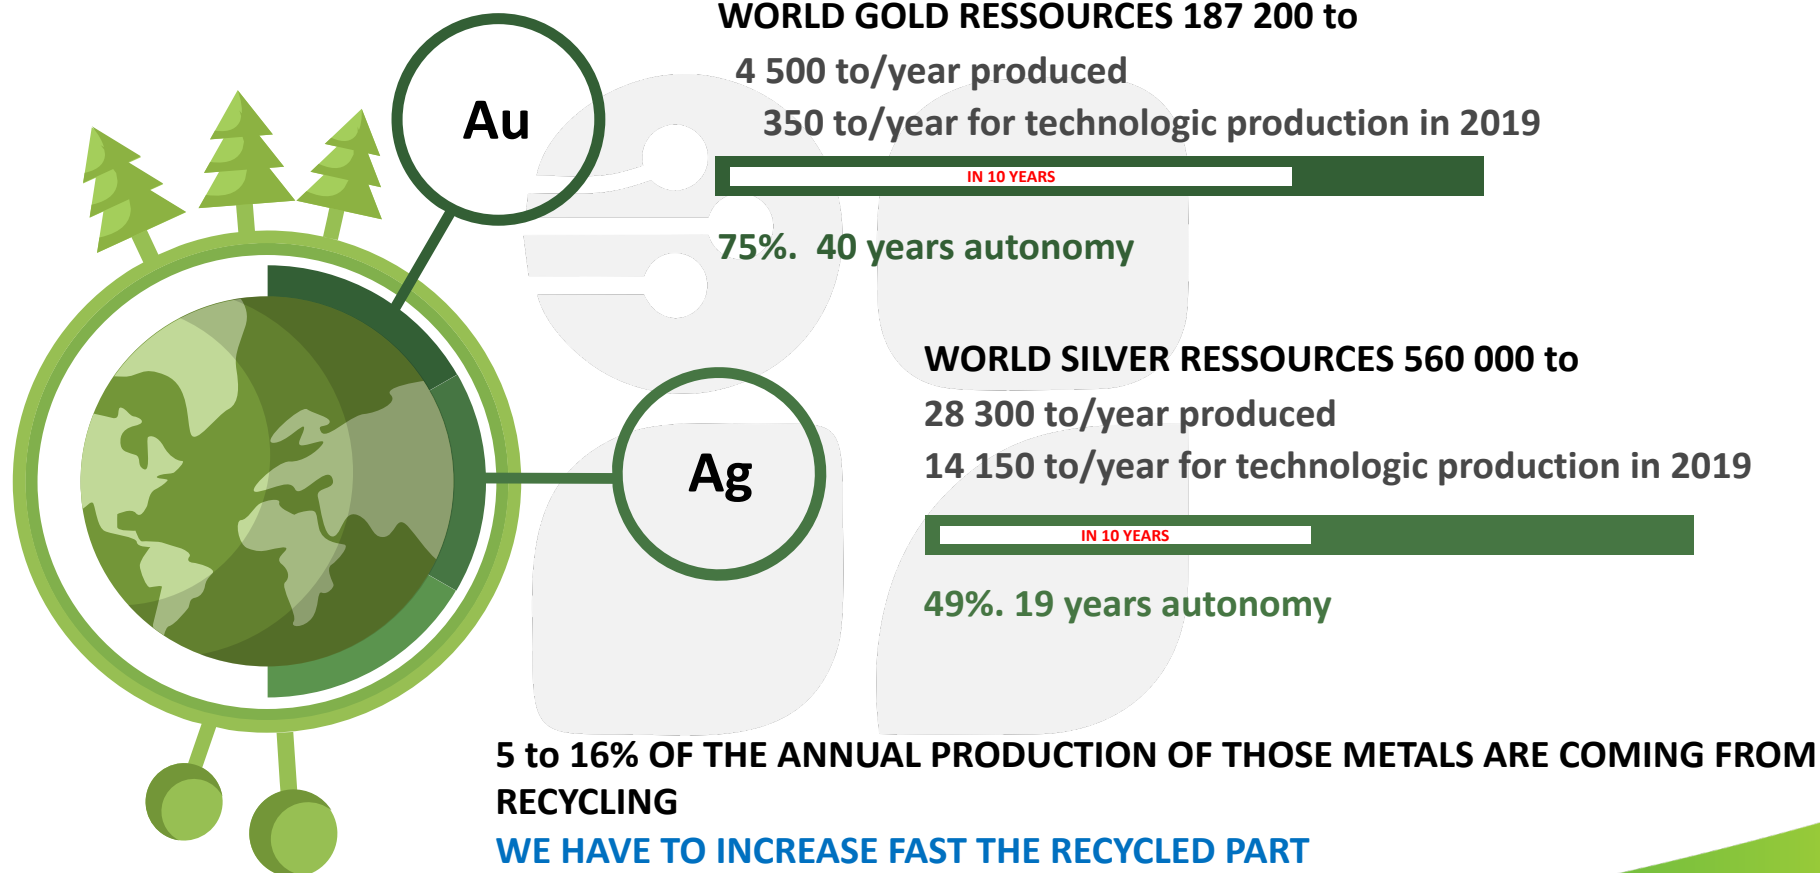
Au

WORLD GOLD RESSOURCES 187 200 to
4 500 to/year produced
350 to/year for technologic production in 2019

IN 10 YEARS

75%. 40 years autonomy

Ag

WORLD SILVER RESSOURCES 560 000 to
28 300 to/year produced
14 150 to/year for technologic production in 2019

IN 10 YEARS

49%. 19 years autonomy

5 to 16% OF THE ANNUAL PRODUCTION OF THOSE METALS ARE COMING FROM RECYCLING

WE HAVE TO INCREASE FAST THE RECYCLED PART